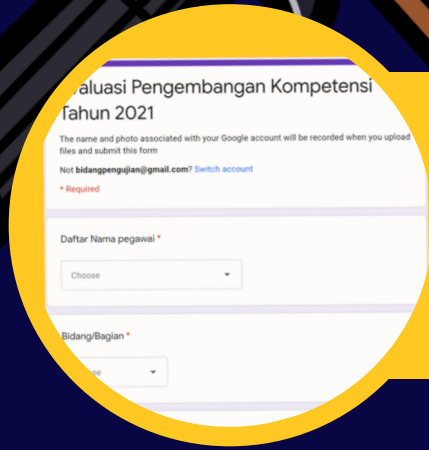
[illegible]valuasi Pengembangan Kompetensi Tahun 2021

The name and photo associated with your Google account will be recorded when you upload files and submit this form

Not bidangpengujian@gmail.com? Switch account

* Required

Daftar Nama pegawai *

Choose

Bidang/Bagian *

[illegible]se